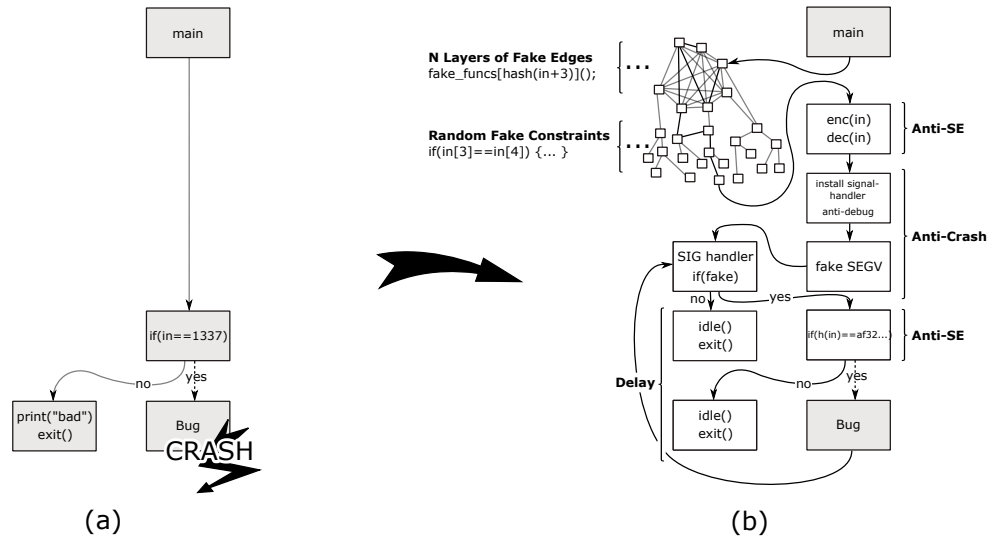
main

if(in==1337)

no

yes

print("bad")
exit()

Bug

CRASH

(a)

N Layers of Fake Edges
fake_funcs[hash(in+3)]();

Random Fake Constraints
if(in[3]==in[4]) {... }

main

enc(in)
dec(in)

Anti-SE

install signal-handler
anti-debug

Anti-Crash

SIG handler
if(fake)

fake SEGV

no

yes

idle()
exit()

if(h(in)==af32...)

Anti-SE

Delay

no

yes

idle()
exit()

Bug

(b)